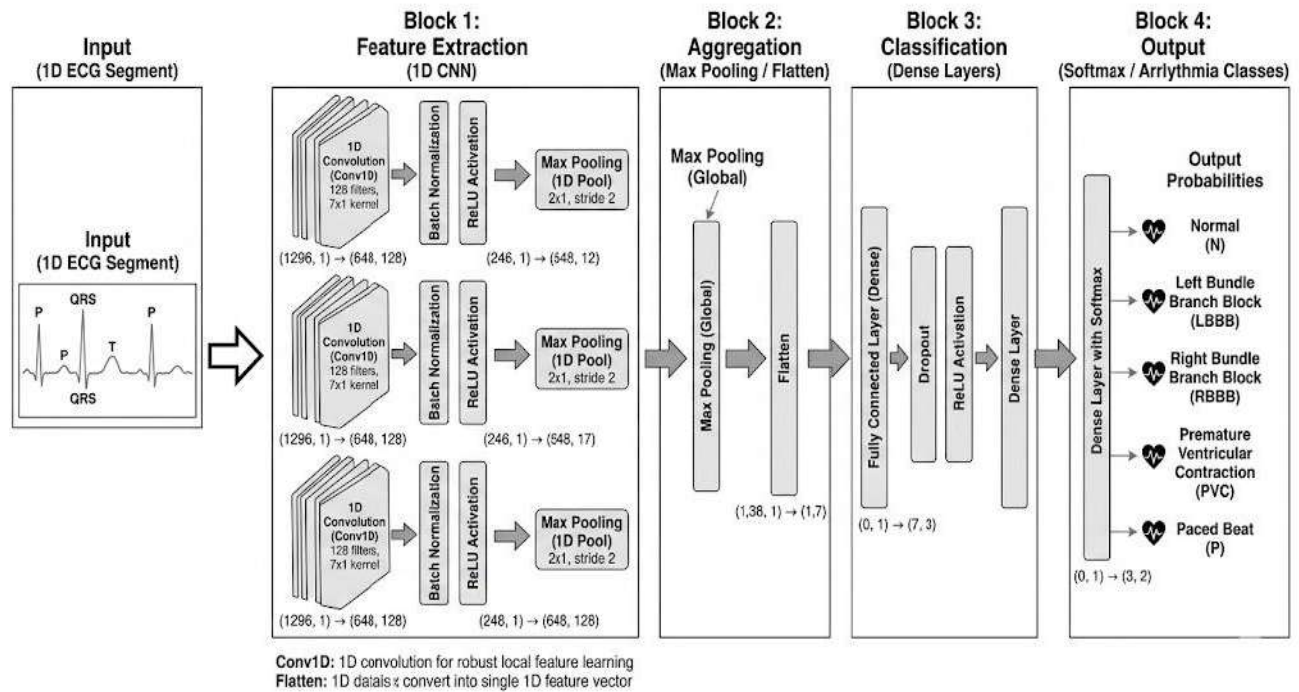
Input
(1D ECG Segment)

Input
(1D ECG Segment)

P
QRS
P
T
P
QRS

Block 1:
Feature Extraction
(1D CNN)

1D Convolution (Conv1D) 128 filters, 7x1 kernel
Batch Normalization
ReLU Activation
Max Pooling (1D Pool) 2x1, stride 2
(1296, 1) → (648, 128)
(246, 1) → (548, 12)

1D Convolution (Conv1D) 128 filters, 7x1 kernel
Batch Normalization
ReLU Activation
Max Pooling (1D Pool) 2x1, stride 2
(1296, 1) → (648, 128)
(246, 1) → (548, 17)

1D Convolution (Conv1D) 128 filters, 7x1 kernel
Batch Normalization
ReLU Activation
Max Pooling (1D Pool) 2x1, stride 2
(1296, 1) → (648, 128)
(248, 1) → (648, 128)

Block 2:
Aggregation
(Max Pooling / Flatten)

Max Pooling
(Global)
Max Pooling (Global)
Flatten
(1,38, 1) → (1,7)

Block 3:
Classification
(Dense Layers)

Fully Connected Layer (Dense)
Dropout
ReLU Activation
Dense Layer
(0, 1) → (7, 3)

Block 4:
Output
(Softmax / Arrlythmia Classes)

Dense Layer with Softmax
(0, 1) → (3, 2)

Output
Probabilities
Normal
(N)
Left Bundle
Branch Block
(LBBB)
Right Bundle
Branch Block
(RBBB)
Premature
Ventricular
Contraction
(PVC)
Paced Beat
(P)

Conv1D: 1D convolution for robust local feature learning
Flatten: 1D datals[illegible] convert into single 1D feature vector